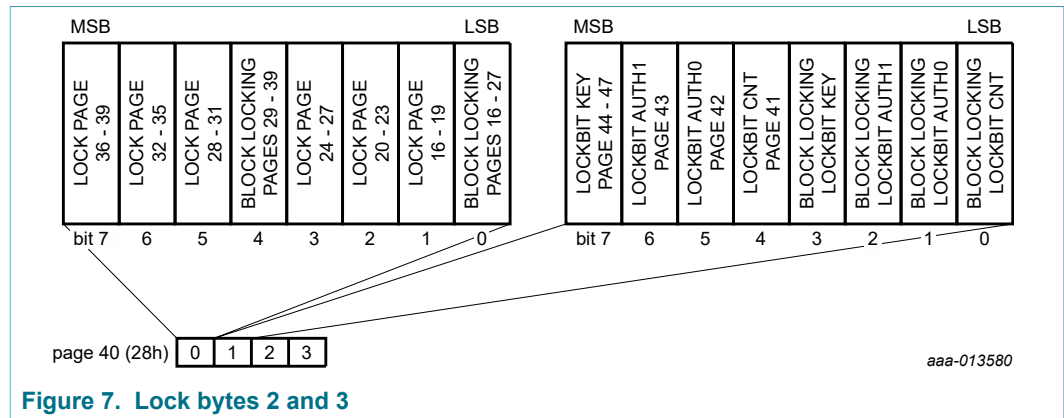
MSB

LSB

| LOCK PAGE 36 - 39 | LOCK PAGE 32 - 35 | LOCK PAGE 28 - 31 | BLOCK LOCKING PAGES 29 - 39 | LOCK PAGE 24 - 27 | LOCK PAGE 20 - 23 | LOCK PAGE 16 - 19 | BLOCK LOCKING PAGES 16 - 27 |
|---|---|---|---|---|---|---|---|
| bit 7 | 6 | 5 | 4 | 3 | 2 | 1 | 0 |

MSB

LSB

| LOCKBIT KEY PAGE 44 - 47 | LOCKBIT AUTH1 PAGE 43 | LOCKBIT AUTH0 PAGE 42 | LOCKBIT CNT PAGE 41 | BLOCK LOCKING LOCKBIT KEY | BLOCK LOCKING LOCKBIT AUTH1 | BLOCK LOCKING LOCKBIT AUTH0 | BLOCK LOCKING LOCKBIT CNT |
|---|---|---|---|---|---|---|---|
| bit 7 | 6 | 5 | 4 | 3 | 2 | 1 | 0 |

page 40 (28h)

| 0 | 1 | 2 | 3 |
|---|---|---|---|

aaa-013580

Figure 7. Lock bytes 2 and 3